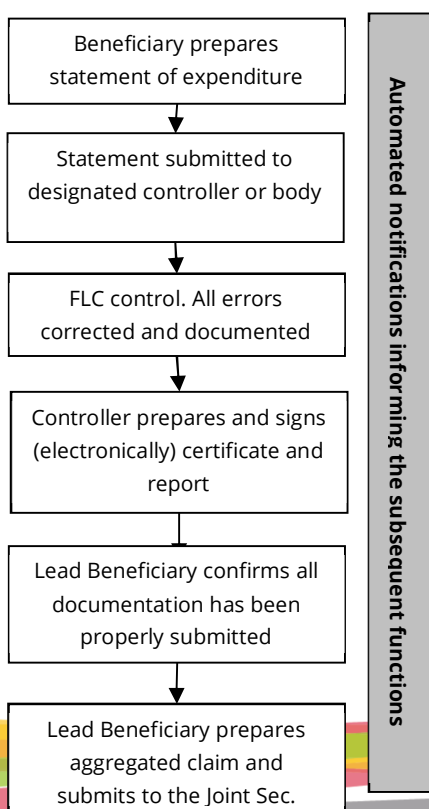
Beneficiary prepares statement of expenditure

Statement submitted to designated controller or body

FLC control. All errors corrected and documented

Controller prepares and signs (electronically) certificate and report

Lead Beneficiary confirms all documentation has been properly submitted

Lead Beneficiary prepares aggregated claim and submits to the Joint Sec.

Automated notifications informing the subsequent functions